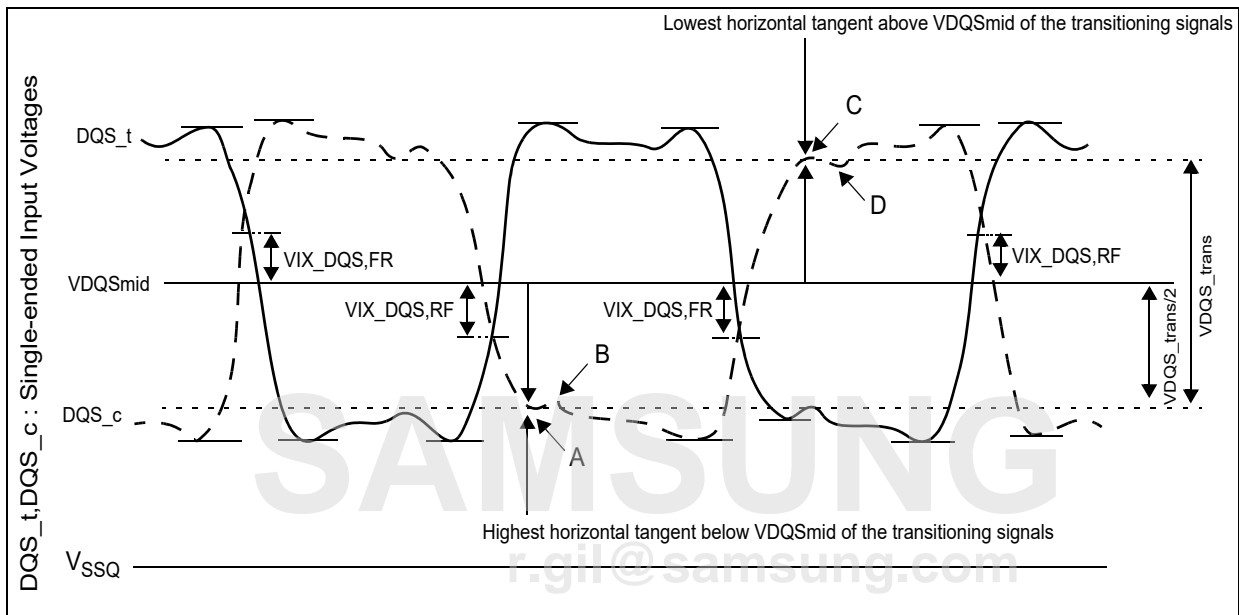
Lowest horizontal tangent above VDQSmid of the transitioning signals

DQS_t,DQS_c : Single-ended Input Voltages

DQS_t

C

D

VIX_DQS,FR

VIX_DQS,RF

VDQSmid

VIX_DQS,RF

VIX_DQS,FR

VDQS_trans

VDQS_trans/2

B

DQS_c

A

SAMSUNG

Highest horizontal tangent below VDQSmid of the transitioning signals

$V_{SSQ}$

r.gil@samsung.com